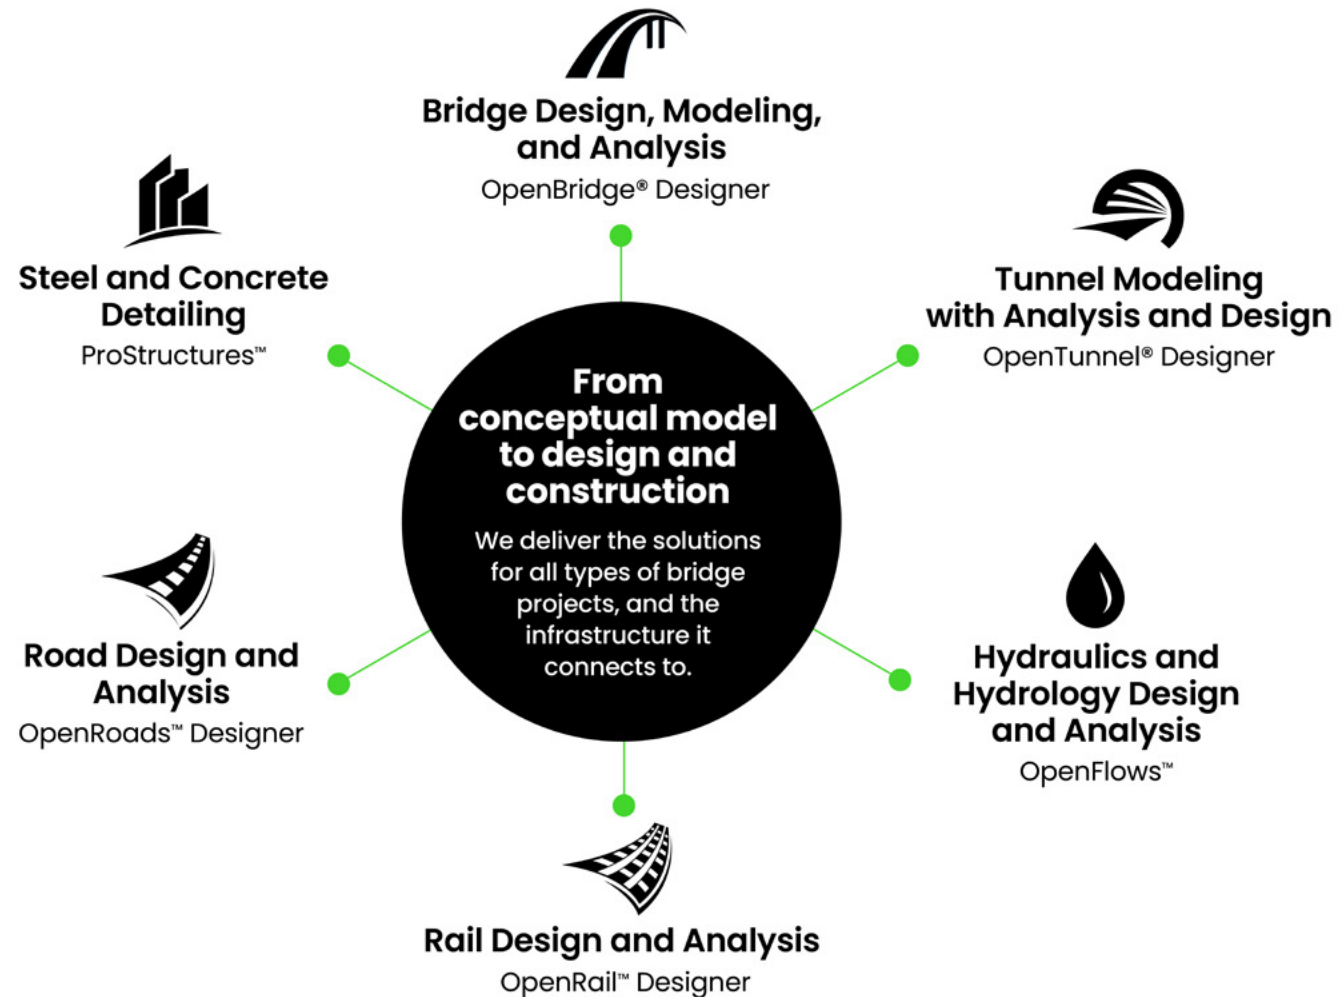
Bridge Design, Modeling, and Analysis
OpenBridge® Designer

Steel and Concrete Detailing
ProStructures™

Tunnel Modeling with Analysis and Design
OpenTunnel® Designer

From conceptual model to design and construction

We deliver the solutions for all types of bridge projects, and the infrastructure it connects to.

Road Design and Analysis
OpenRoads™ Designer

Hydraulics and Hydrology Design and Analysis
OpenFlows™

Rail Design and Analysis
OpenRail™ Designer